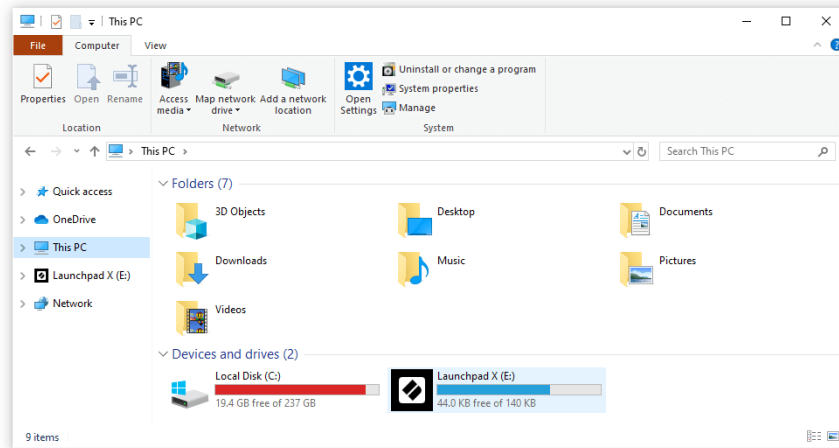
This PC

File Computer View

Properties Open Rename
Location

Access media Map network drive Add a network location
Network

Open Settings
Uninstall or change a program
System properties
Manage
System

This PC >

Search This PC

Quick access
OneDrive
This PC
Launchpad X (E:)
Network

Folders (7)

3D Objects
Desktop
Documents
Downloads
Music
Pictures
Videos

Devices and drives (2)

Local Disk (C:)
19.4 GB free of 237 GB

Launchpad X (E:)
44.0 KB free of 140 KB

9 items